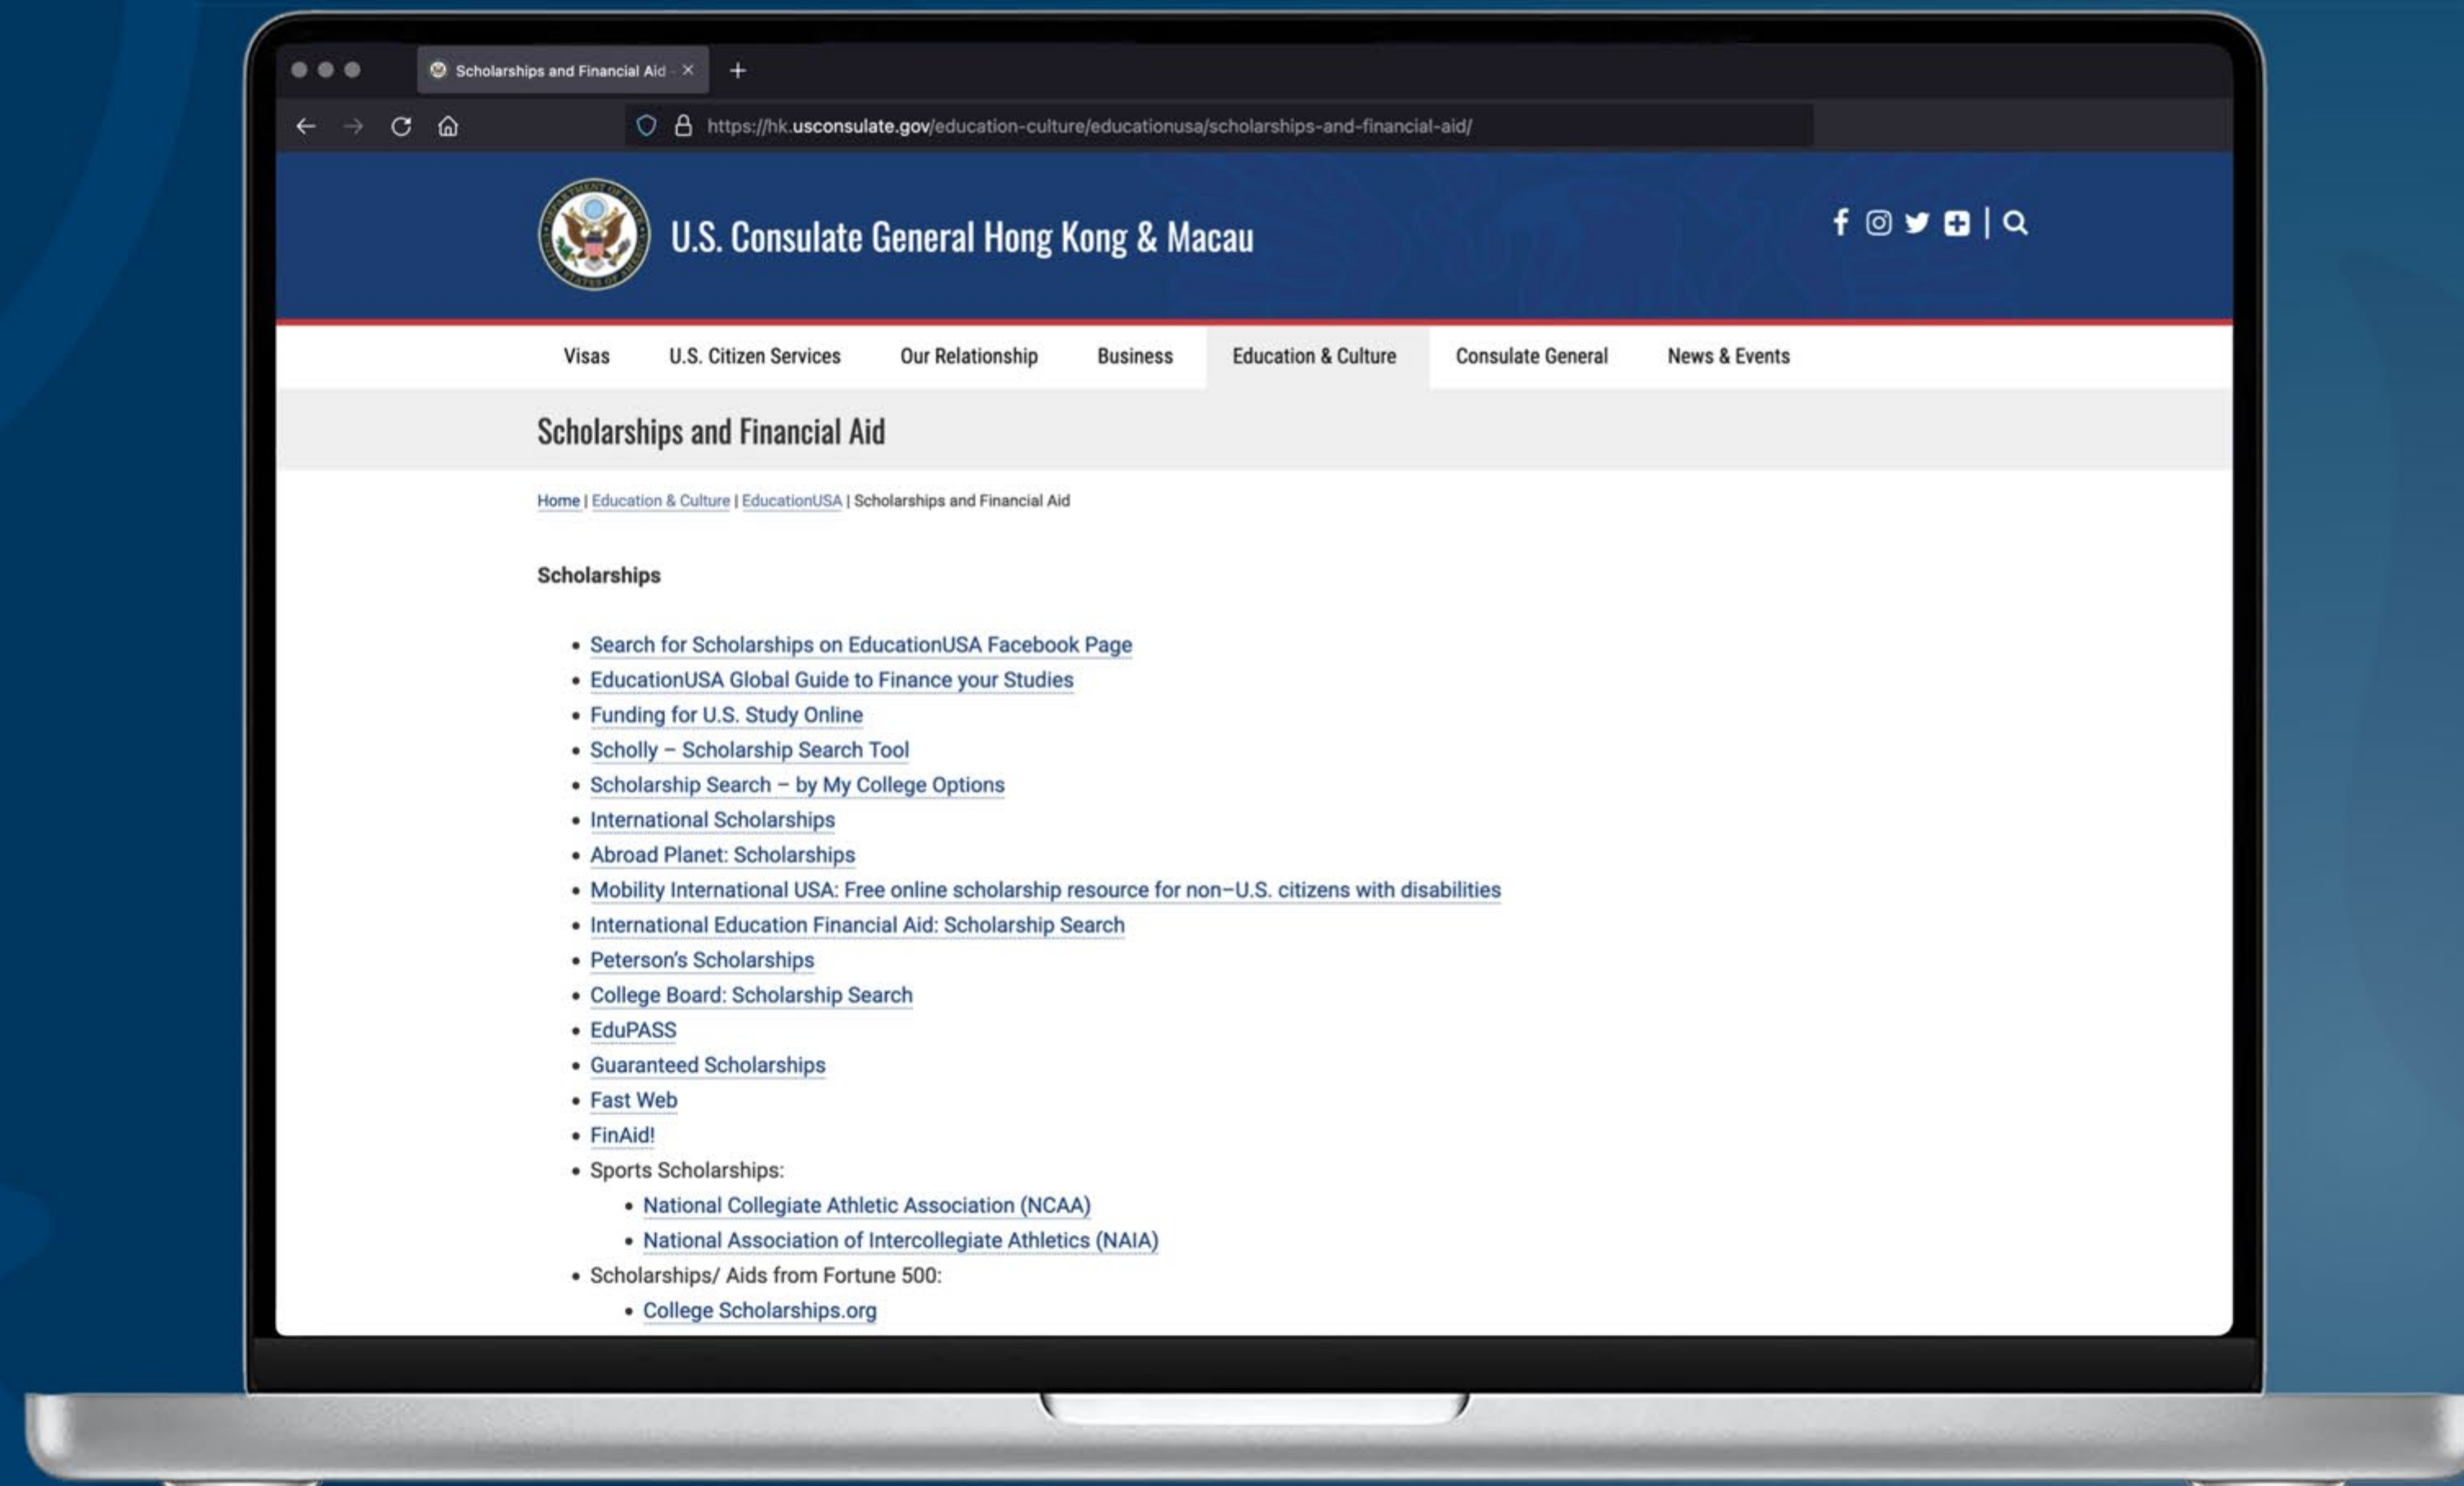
Scholarships and Financial Aid - ×

https://hk.usconsulate.gov/education-culture/educationusa/scholarships-and-financial-aid/

U.S. Consulate General Hong Kong & Macau

Visas U.S. Citizen Services Our Relationship Business Education & Culture Consulate General News & Events

Scholarships and Financial Aid

Home | Education & Culture | EducationUSA | Scholarships and Financial Aid

Scholarships

- Search for Scholarships on EducationUSA Facebook Page
- EducationUSA Global Guide to Finance your Studies
- Funding for U.S. Study Online
- Scholly – Scholarship Search Tool
- Scholarship Search – by My College Options
- International Scholarships
- Abroad Planet: Scholarships
- Mobility International USA: Free online scholarship resource for non–U.S. citizens with disabilities
- International Education Financial Aid: Scholarship Search
- Peterson's Scholarships
- College Board: Scholarship Search
- EduPASS
- Guaranteed Scholarships
- Fast Web
- FinAid!
- Sports Scholarships:
  - National Collegiate Athletic Association (NCAA)
  - National Association of Intercollegiate Athletics (NAIA)
- Scholarships/ Aids from Fortune 500:
  - College Scholarships.org